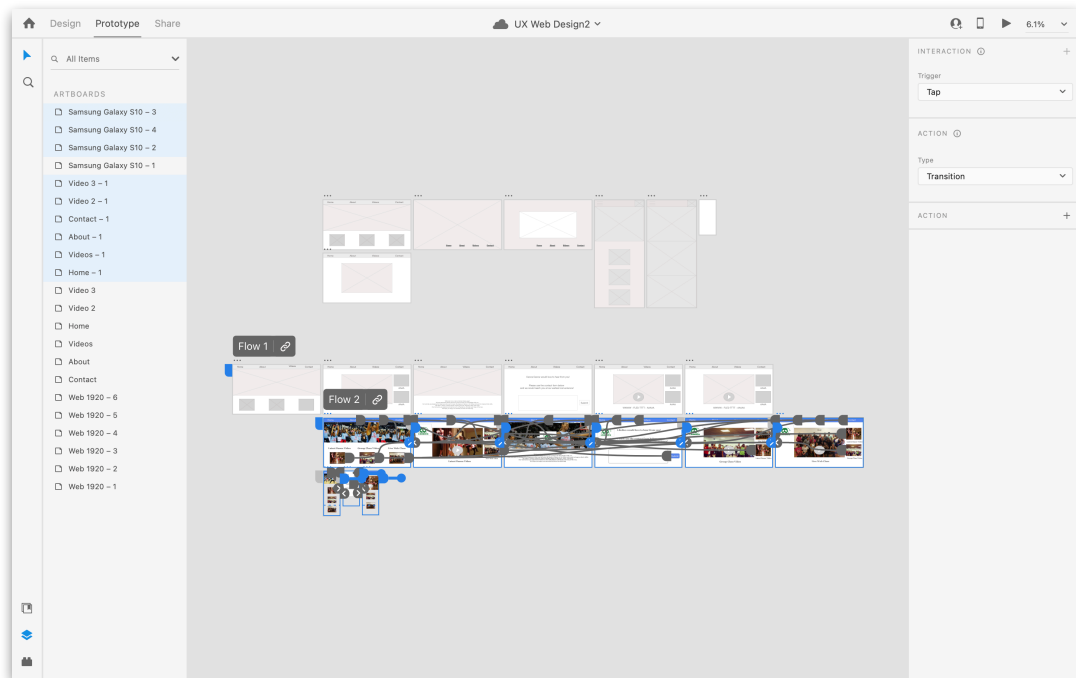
Design Prototype Share

UX Web Design2

6.1%

All Items

ARTBOARDS

Samsung Galaxy S10 – 3
Samsung Galaxy S10 – 4
Samsung Galaxy S10 – 2
Samsung Galaxy S10 – 1
Video 3 – 1
Video 2 – 1
Contact – 1
About – 1
Videos – 1
Home – 1
Video 3
Video 2
Home
Videos
About
Contact
Web 1920 – 6
Web 1920 – 5
Web 1920 – 4
Web 1920 – 3
Web 1920 – 2
Web 1920 – 1

Flow 1

Flow 2

INTERACTION

Trigger

Tap

ACTION

Type

Transition

ACTION